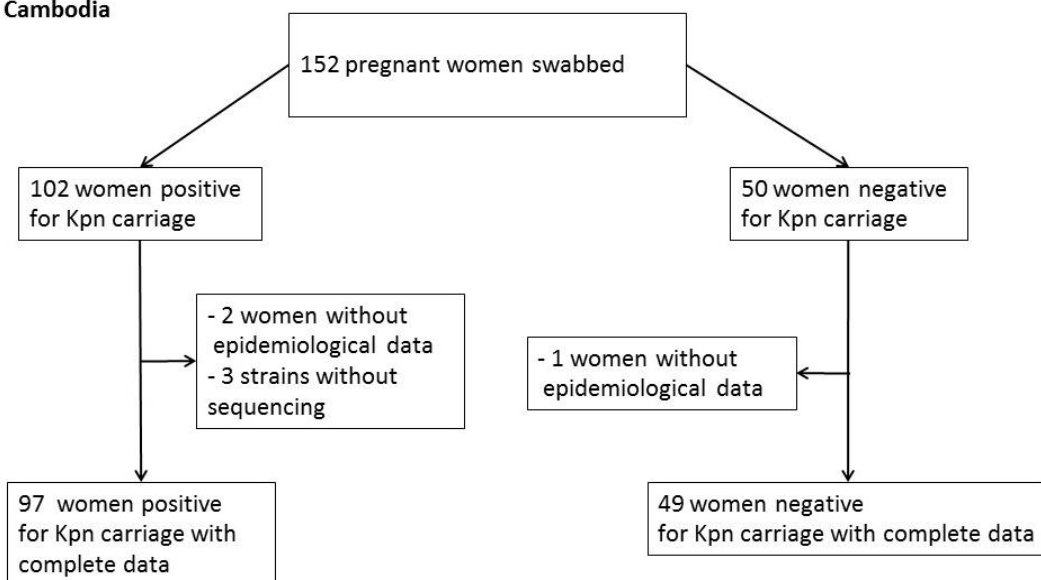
Cambodia

152 pregnant women swabbed

102 women positive for Kpn carriage

50 women negative for Kpn carriage

- 2 women without epidemiological data
- 3 strains without sequencing

- 1 women without epidemiological data

97 women positive for Kpn carriage with complete data

49 women negative for Kpn carriage with complete data